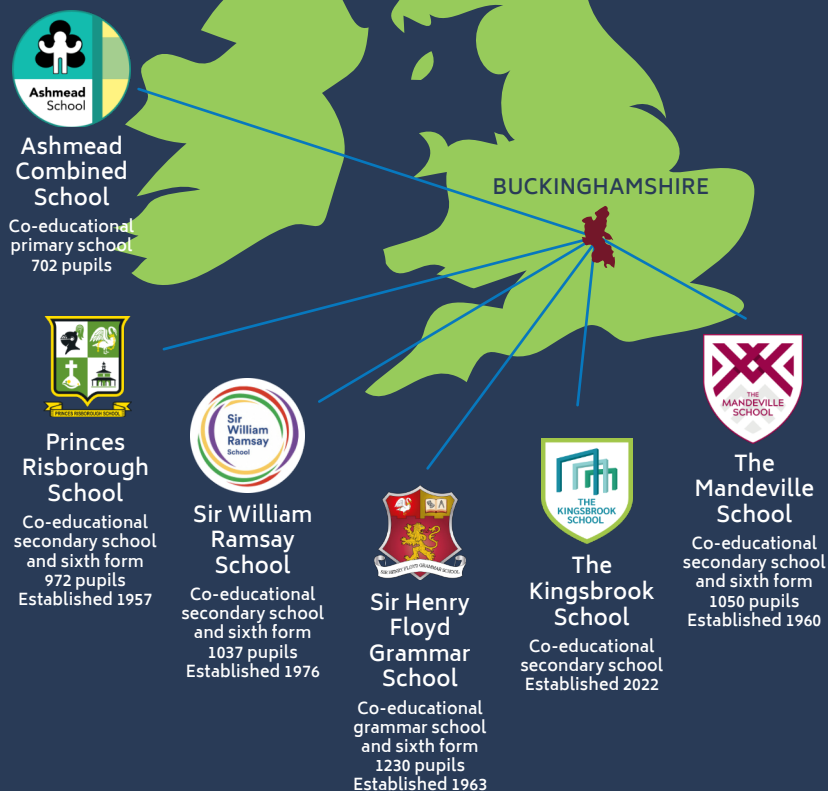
Ashmead School

Ashmead Combined School

Co-educational primary school
702 pupils

BUCKINGHAMSHIRE

PRINCES RISBOROUGH SCHOOL

Princes Risborough School

Co-educational secondary school and sixth form
972 pupils
Established 1957

Sir William Ramsay School

Sir William Ramsay School

Co-educational secondary school and sixth form
1037 pupils
Established 1976

SIR HENRY FLOYD GRAMMAR SCHOOL

Sir Henry Floyd Grammar School

Co-educational grammar school and sixth form
1230 pupils
Established 1963

THE KINGSBROOK SCHOOL

The Kingsbrook School

Co-educational secondary school
Established 2022

THE MANDEVILLE SCHOOL

The Mandeville School

Co-educational secondary school and sixth form
1050 pupils
Established 1960